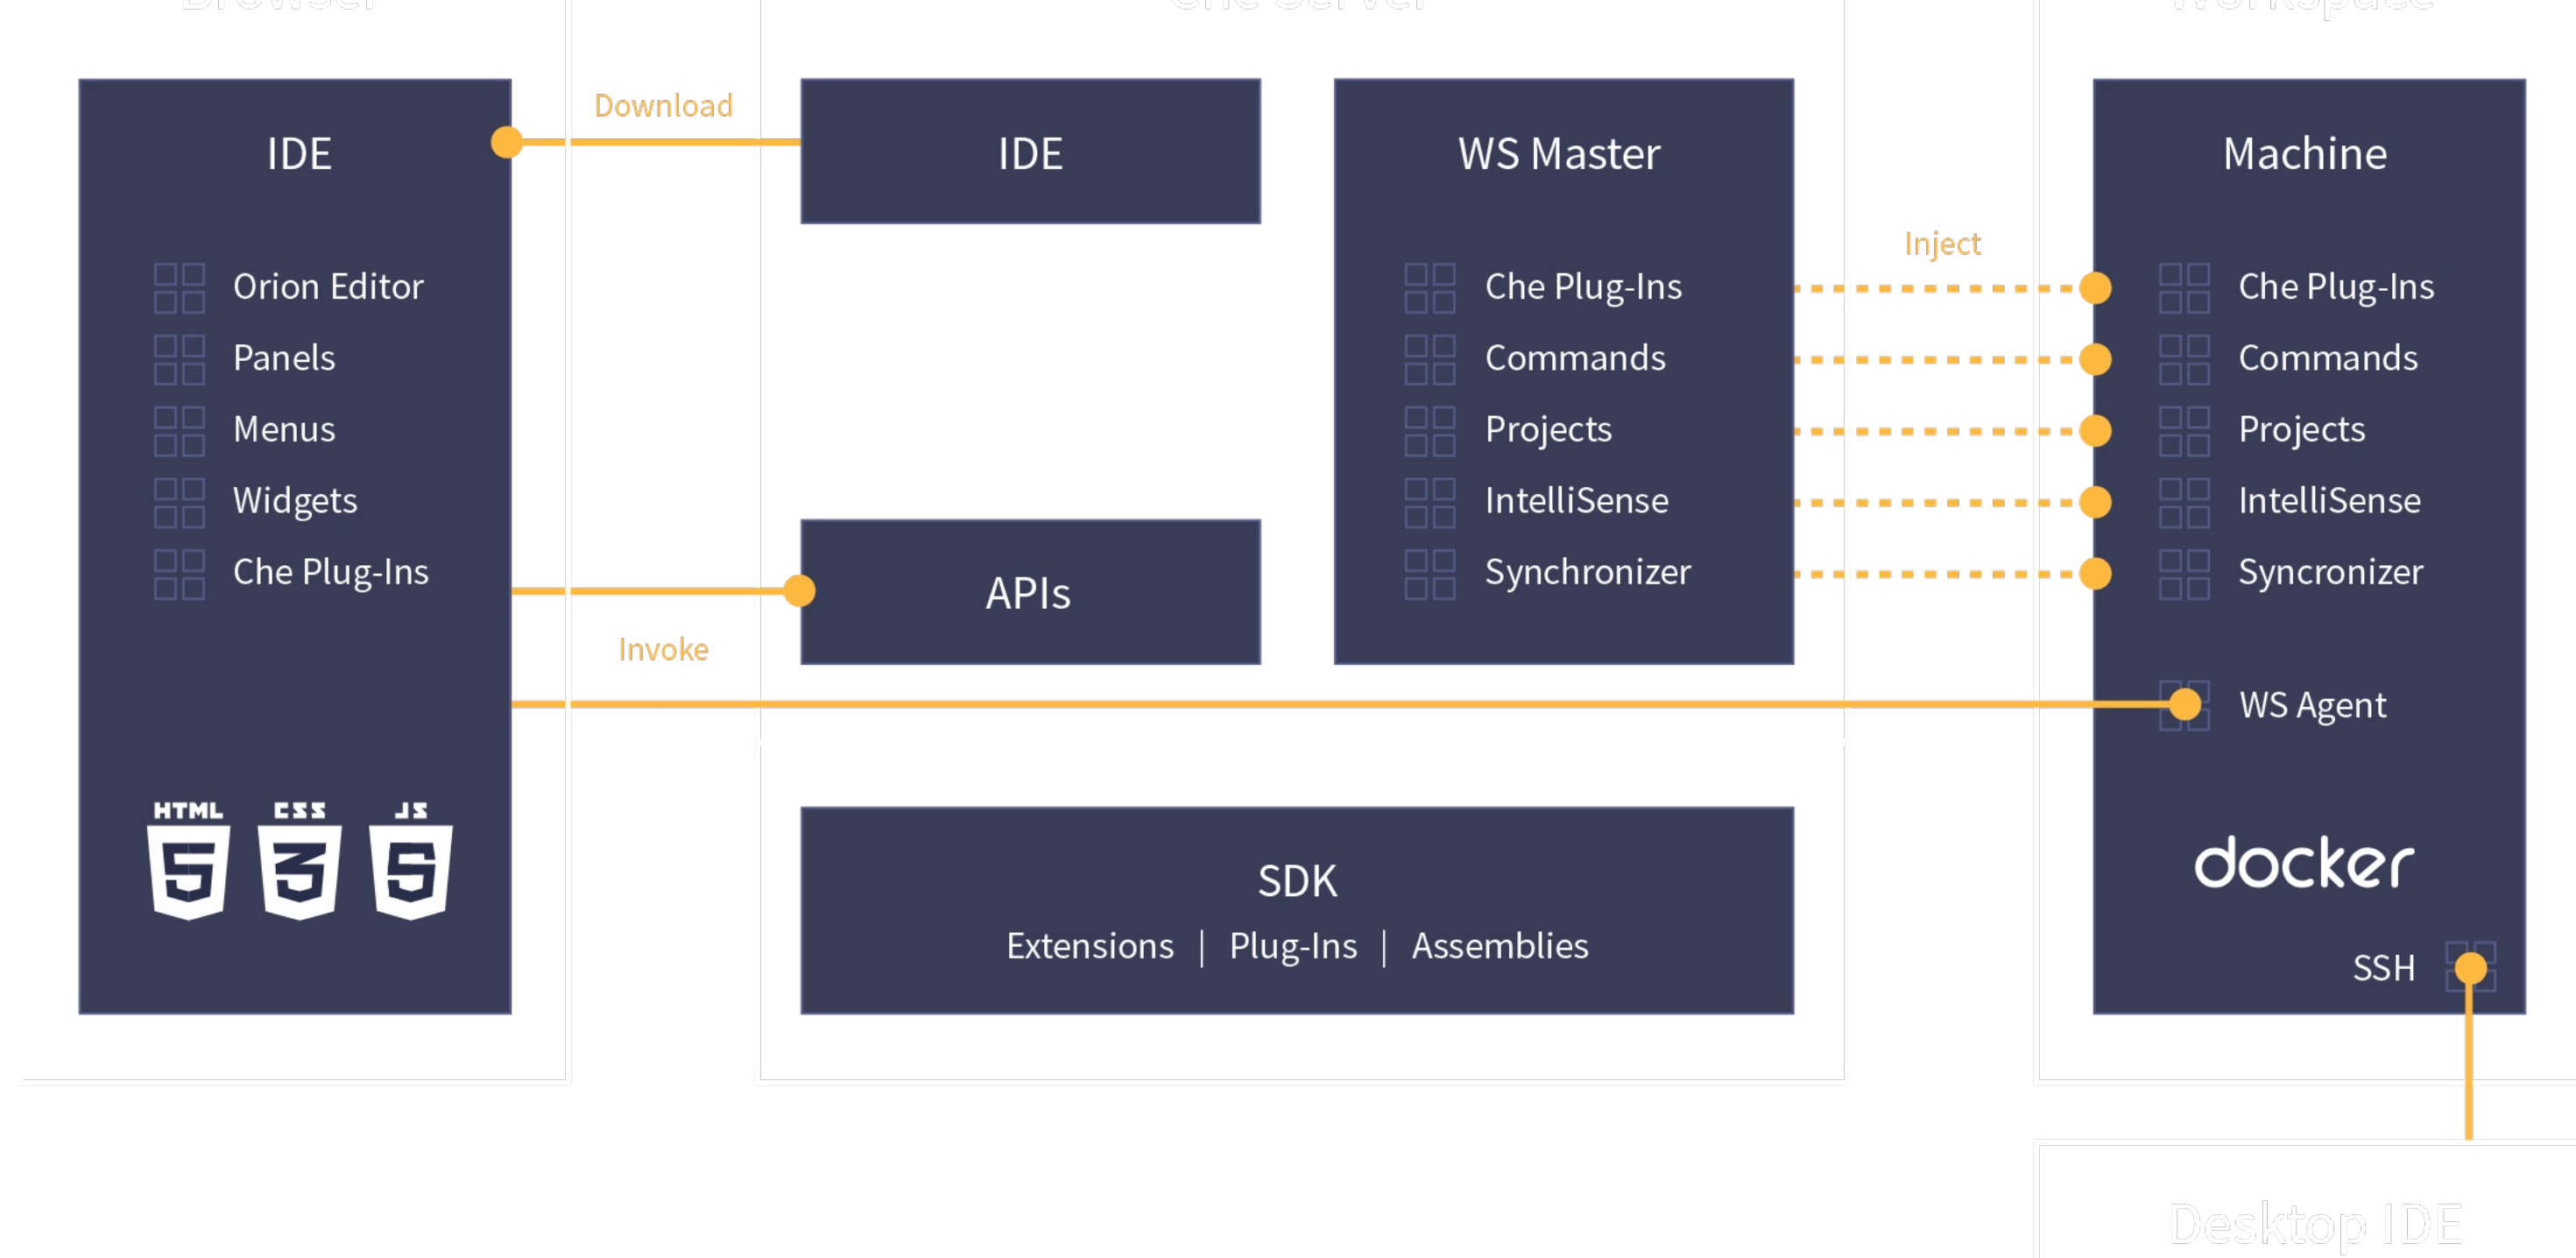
Browser

Che Server

Workspace

IDE

Orion Editor
Panels
Menus
Widgets
Che Plug-Ins

HTML CSS JS

Download

Invoke

IDE

APIs

WS Master

Che Plug-Ins
Commands
Projects
IntelliSense
Synchronizer

Inject

Machine

Che Plug-Ins
Commands
Projects
IntelliSense
Syncronizer

WS Agent

docker

SSH

SDK
Extensions | Plug-Ins | Assemblies

Desktop IDE